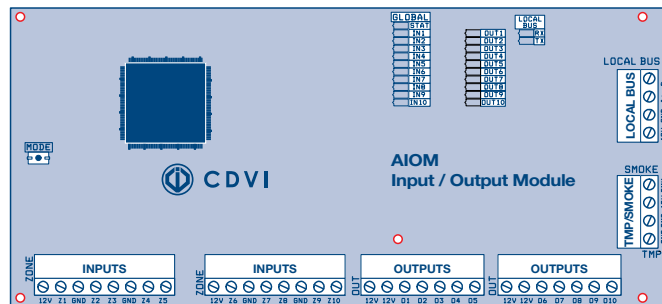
GLOBAL
STAT
IN1
IN2
IN3
IN4
IN5
IN6
IN7
IN8
IN9
IN10

OUT1
OUT2
OUT3
OUT4
OUT5
OUT6
OUT7
OUT8
OUT9
OUT10

LOCAL BUS
RX
TX

LOCAL BUS
LOCAL BUS

MODE

CDVI

AIOM
Input / Output Module

SMOKE
TMP/SMOKE
TMP

ZONE
INPUTS
12V Z1 GND Z2 Z3 GND Z4 Z5

ZONE
INPUTS
12V Z6 GND Z7 Z8 GND Z9 Z10

OUT
OUTPUTS
12V 12V O1 O2 O3 O4 O5

OUT
OUTPUTS
12V 12V O6 O7 O8 O9 O10